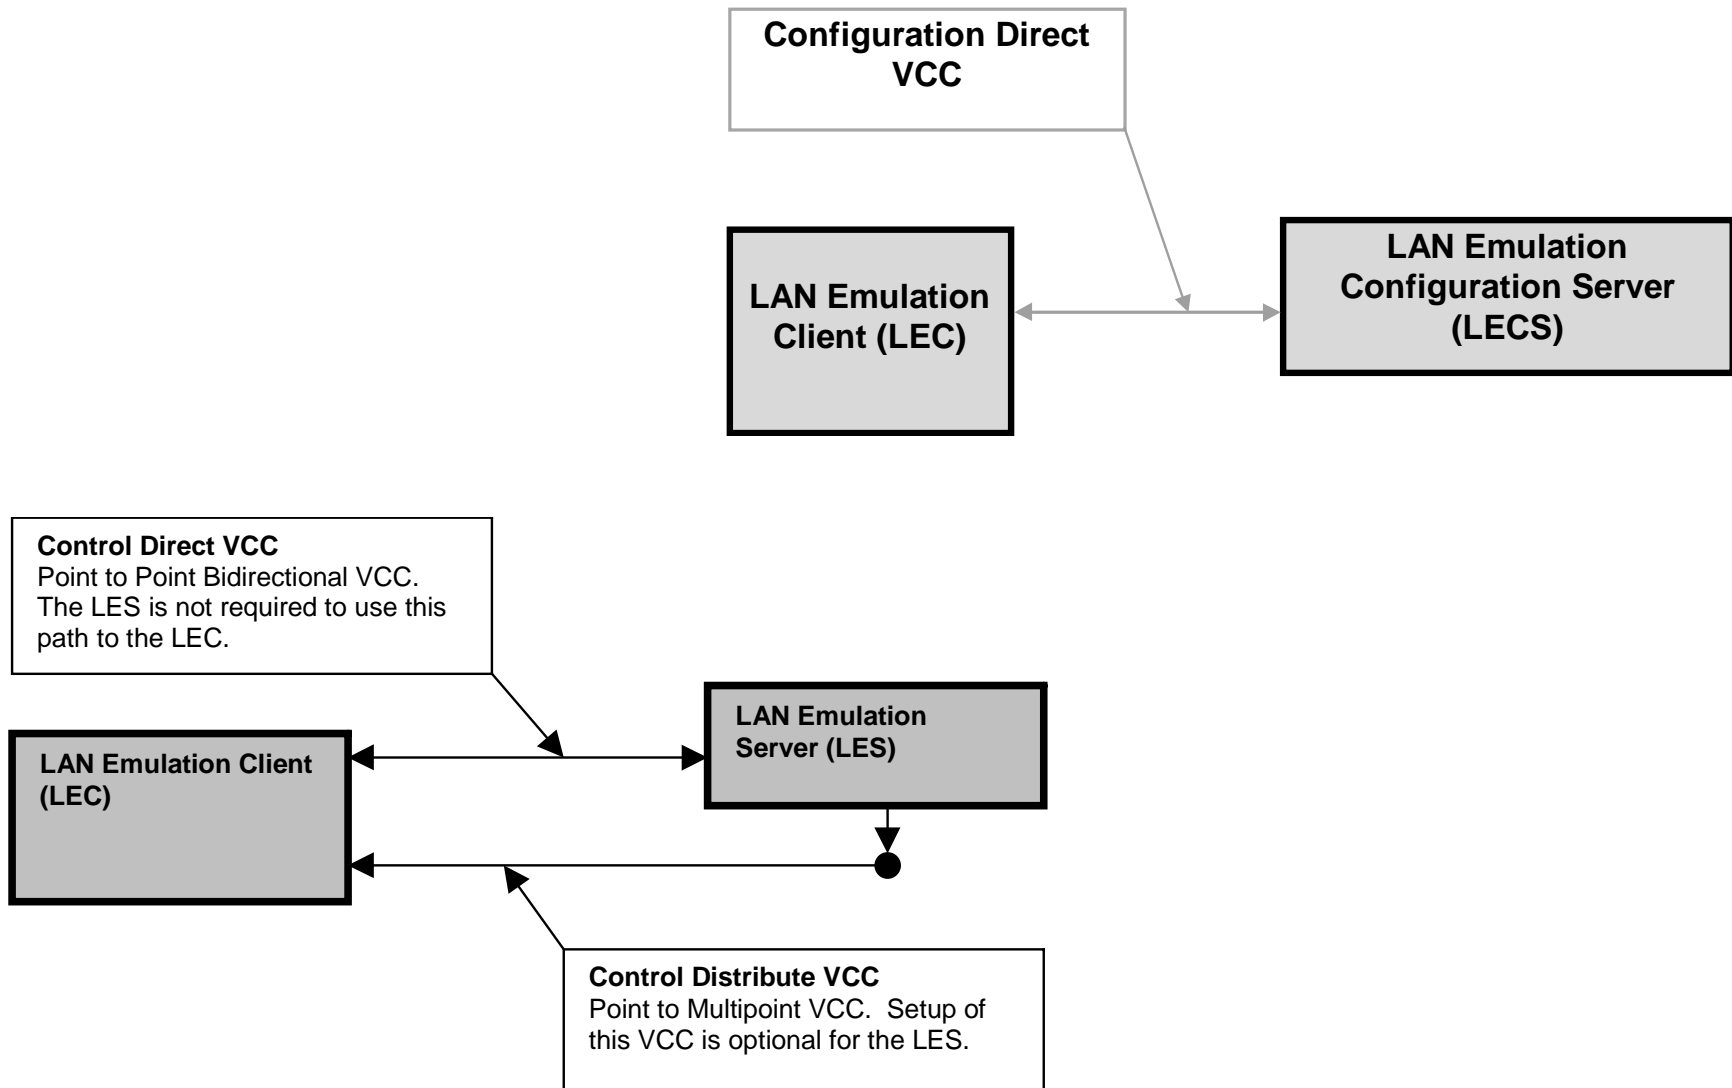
Configuration Direct VCC

LAN Emulation Client (LEC)

LAN Emulation Configuration Server (LECS)

Control Direct VCC
Point to Point Bidirectional VCC. The LES is not required to use this path to the LEC.

LAN Emulation Server (LES)

LAN Emulation Client (LEC)

Control Distribute VCC
Point to Multipoint VCC. Setup of this VCC is optional for the LES.